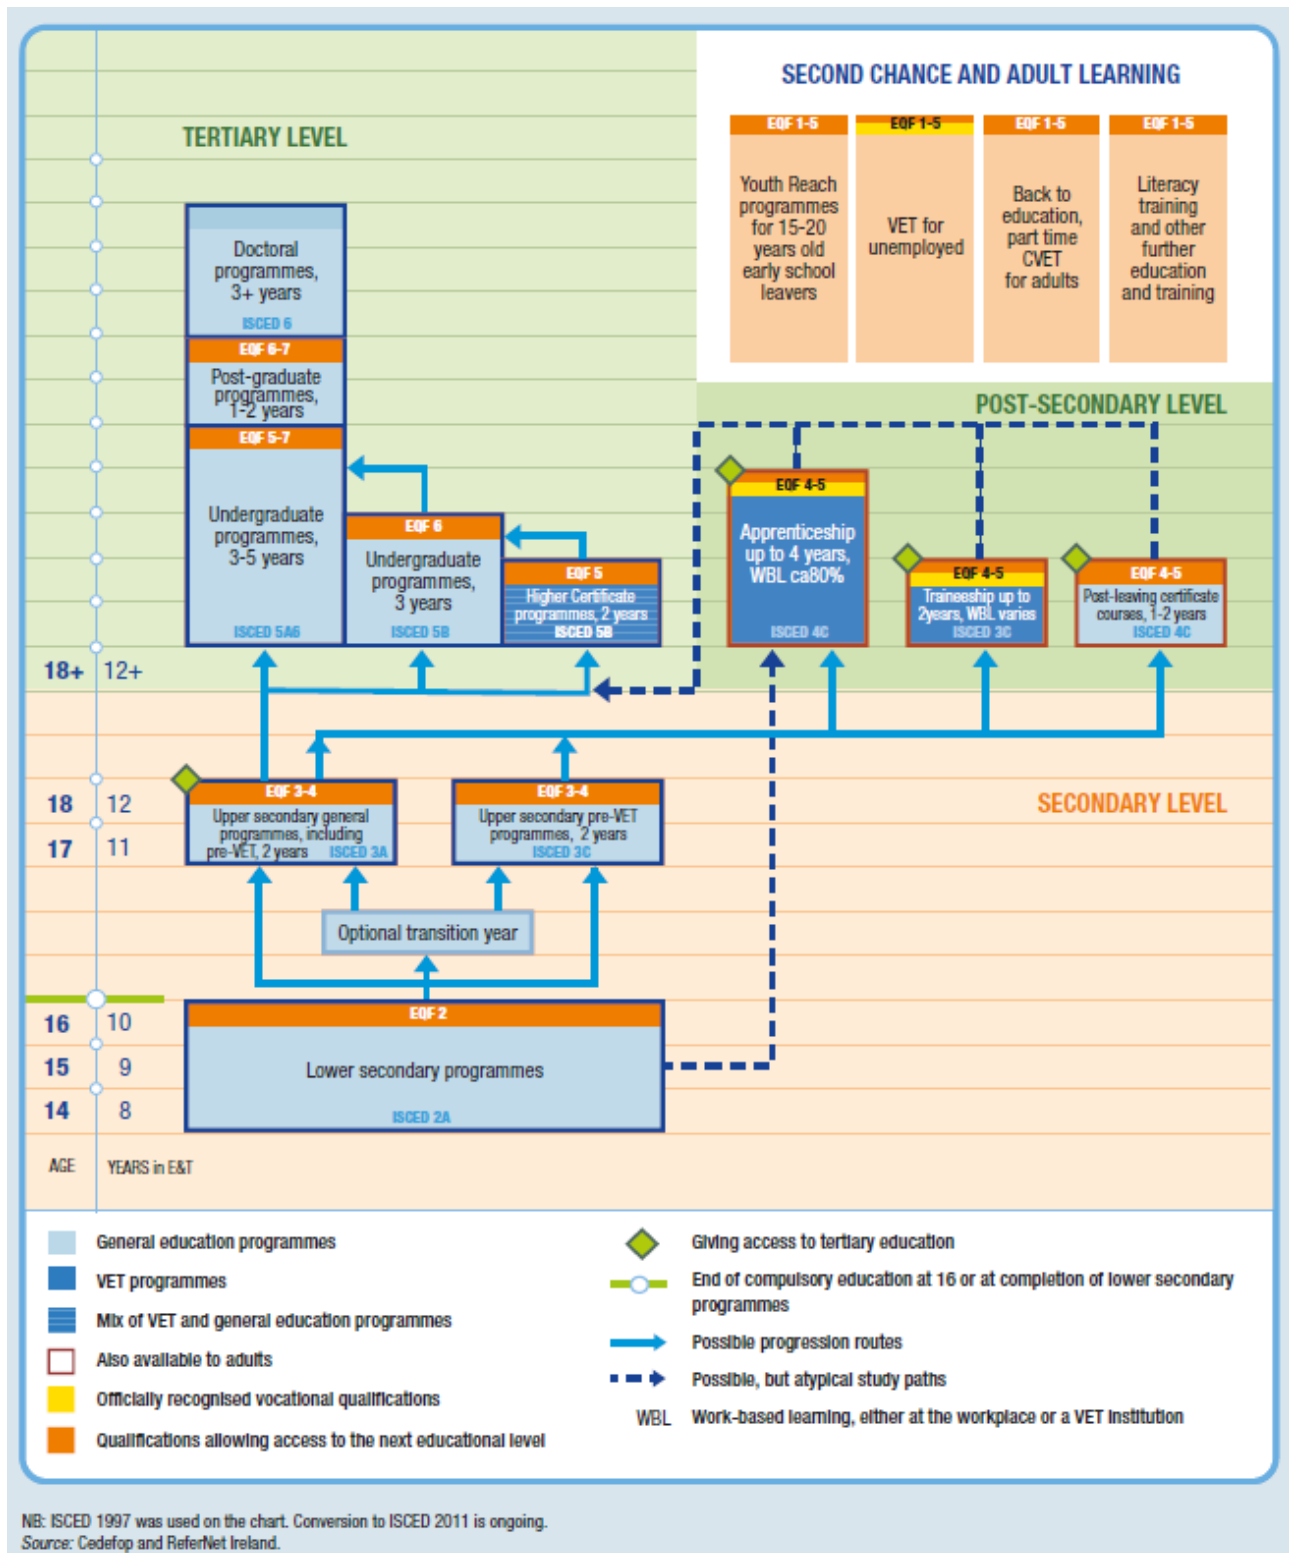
SECOND CHANCE AND ADULT LEARNING

TERTIARY LEVEL

EQF 1-5
Youth Reach programmes for 15-20 years old early school leavers

EQF 1-5
VET for unemployed

EQF 1-5
Back to education, part time CVET for adults

EQF 1-5
Literacy training and other further education and training

Doctoral programmes, 3+ years
ISCED 6

EQF 6-7
Post-graduate programmes, 1-2 years

EQF 5-7
Undergraduate programmes, 3-5 years
ISCED 5A6

EQF 6
Undergraduate programmes, 3 years
ISCED 5B

EQF 5
Higher Certificate programmes, 2 years
ISCED 5B

POST-SECONDARY LEVEL

EQF 4-5
Apprenticeship up to 4 years, WBL ca80%
ISCED 4C

EQF 4-5
Traineeship up to 2years, WBL varies
ISCED 3C

EQF 4-5
Post-leaving certificate courses, 1-2 years
ISCED 4C

18+ 12+

SECONDARY LEVEL

18 12
17 11

EQF 3-4
Upper secondary general programmes, including pre-VET, 2 years ISCED 3A

EQF 3-4
Upper secondary pre-VET programmes, 2 years
ISCED 3C

Optional transition year

16 10
15 9
14 8

EQF 2
Lower secondary programmes
ISCED 2A

AGE YEARS in E&T

General education programmes
VET programmes
Mix of VET and general education programmes
Also available to adults
Officially recognised vocational qualifications
Qualifications allowing access to the next educational level

Giving access to tertiary education
End of compulsory education at 16 or at completion of lower secondary programmes
Possible progression routes
Possible, but atypical study paths
WBL Work-based learning, either at the workplace or a VET institution

NB: ISCED 1997 was used on the chart. Conversion to ISCED 2011 is ongoing.
Source: Cedefop and ReferNet Ireland.